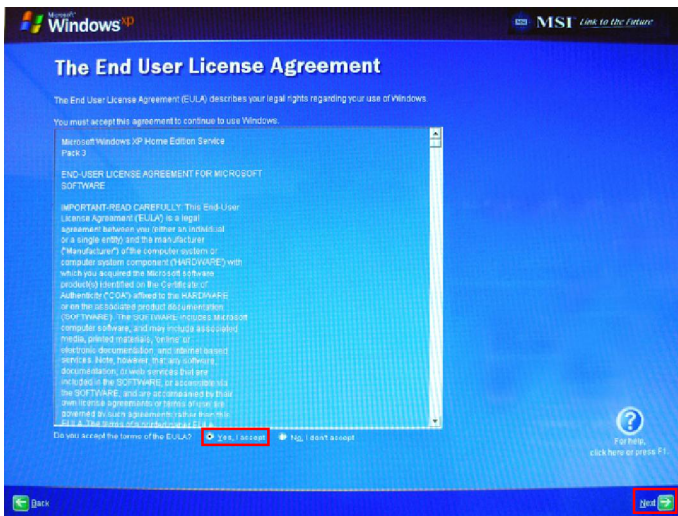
Microsoft Windows xp

MSI MSI Link to the Future

The End User License Agreement

The End User License Agreement (EULA) describes your legal rights regarding your use of Windows.

You must accept this agreement to continue to use Windows.

Microsoft Windows XP Home Edition Service Pack 3

END-USER LICENSE AGREEMENT FOR MICROSOFT SOFTWARE

IMPORTANT-READ CAREFULLY: This End-User License Agreement ("EULA") is a legal agreement between you (either an individual or a single entity) and the manufacturer ("Manufacturer") of the computer system or computer system component ("HARDWARE") with which you acquired the Microsoft software product(s) identified on the Certificate of Authenticity ("COA") affixed to the HARDWARE or on the associated product documentation ("SOFTWARE"). The SOFTWARE includes Microsoft computer software, and may include associated media, printed materials, "online" or electronic documentation, and Internet-based services. Note, however, that any software, documentation, or web services that are included in the SOFTWARE, or accessible via the SOFTWARE, and are accompanied by their own license agreements or terms of use are governed by such agreements rather than this EULA. The terms of a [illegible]

Do you accept the terms of the EULA? Yes, I accept No, I don't accept

For help, click here or press F1.

Back

Next